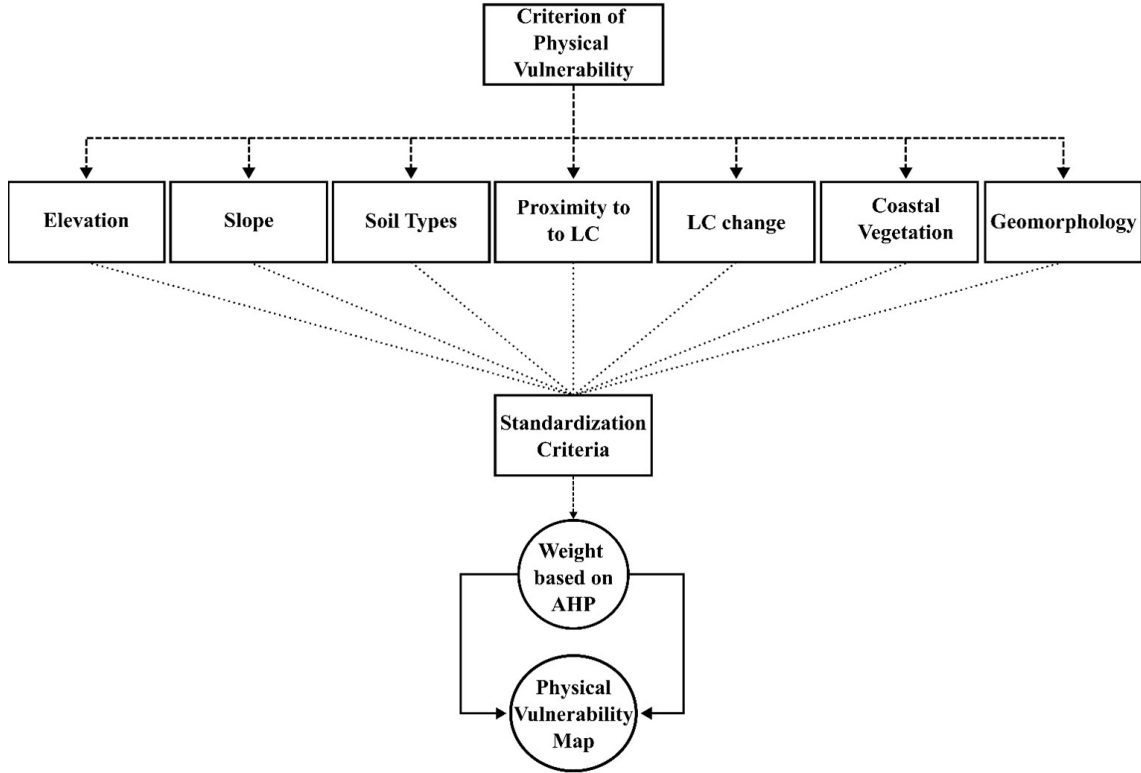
Criterion of Physical Vulnerability

Elevation

Slope

Soil Types

Proximity to to LC

LC change

Coastal Vegetation

Geomorphology

Standardization Criteria

Weight based on AHP

Physical Vulnerability Map